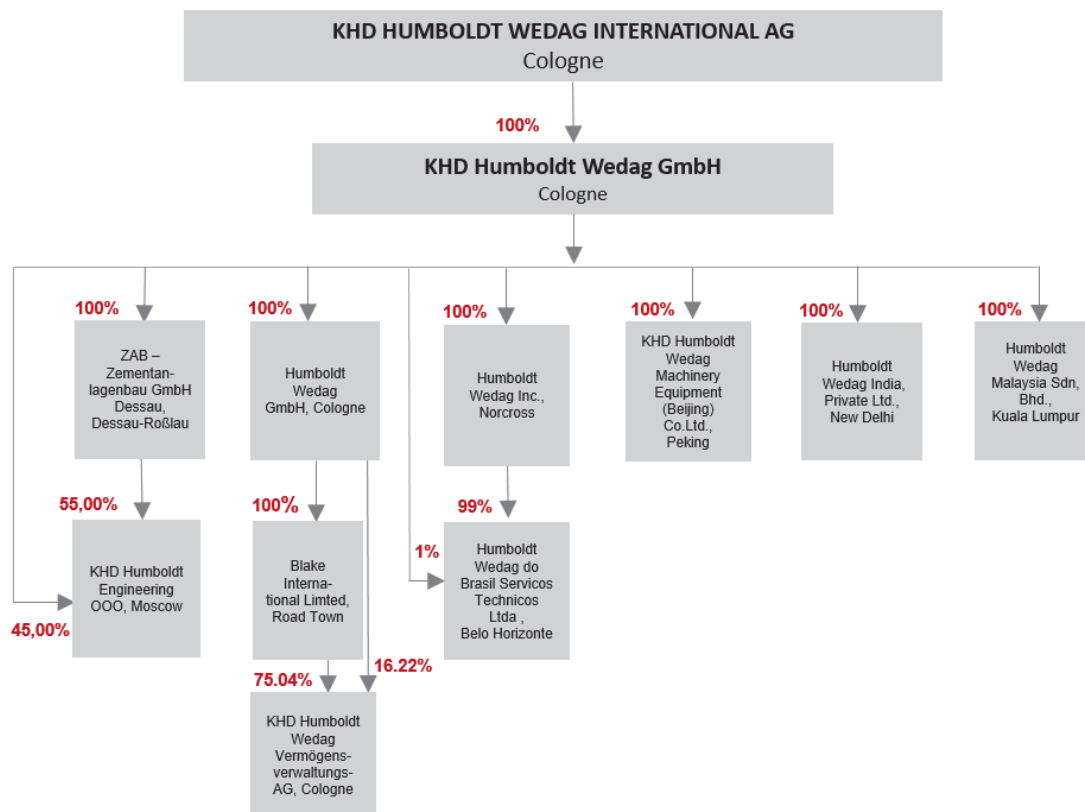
KHD HUMBOLDT WEDAG INTERNATIONAL AG
Cologne

100%

KHD Humboldt Wedag GmbH
Cologne

100%

ZAB – Zementanlagenbau GmbH Dessau, Dessau-Roßlau

55,00%

KHD Humboldt Engineering OOO, Moscow

45,00%

100%

Humboldt Wedag GmbH, Cologne

100%

Blake International Limted, Road Town

75.04%

16.22%

KHD Humboldt Wedag Vermögensverwaltungs-AG, Cologne

100%

Humboldt Wedag Inc., Norcross

99%

1%

Humboldt Wedag do Brasil Servicos Technicos Ltda , Belo Horizonte

100%

KHD Humboldt Wedag Machinery Equipment (Beijing) Co.Ltd., Peking

100%

Humboldt Wedag India, Private Ltd., New Delhi

100%

Humboldt Wedag Malaysia Sdn, Bhd., Kuala Lumpur